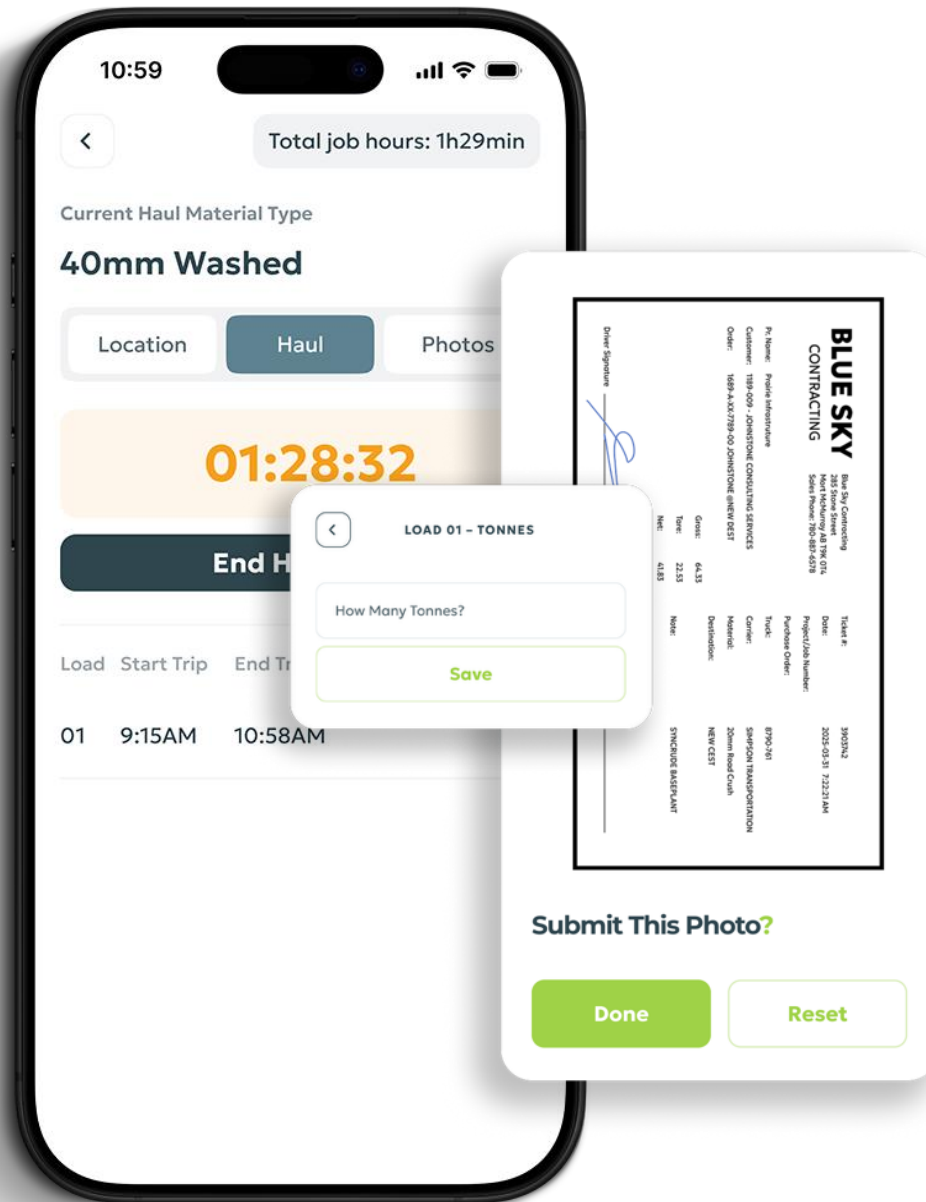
10:59

Total job hours: 1h29min

Current Haul Material Type

40mm Washed

Location

Haul

Photos

01:28:32

End H

Load Start Trip End Tr

01 9:15AM 10:58AM

BLUE SKY
CONTRACTING

Blue Sky Contracting
285 Stone Street
Fort McMurray AB T9K 0T4
Sales Phone: 780-687-6378

Pr. Name: Prairie Infrastructure
Customer: T189-009 - JOHNSTONE CONSULTING SERVICES
Order: 1689-A-XX-7789-00 JOHNSTONE @NEW DEST

Gross: 64.33
Tare: 22.55
Net: 41.83

Ticket #: 39037A2
Date: 2025-03-31 7:22:21 AM
Project/Job Number:
Purchase Order:
Truck: 8790-761
Carrier: SIMPSON TRANSPORTATION
Material: 20mm Road Crush
Destination: NEW CEST
Note: SYNCRUDE BASEPLANT

Driver Signature

LOAD 01 – TONNES

How Many Tonnes?

Save

Submit This Photo?

Done

Reset